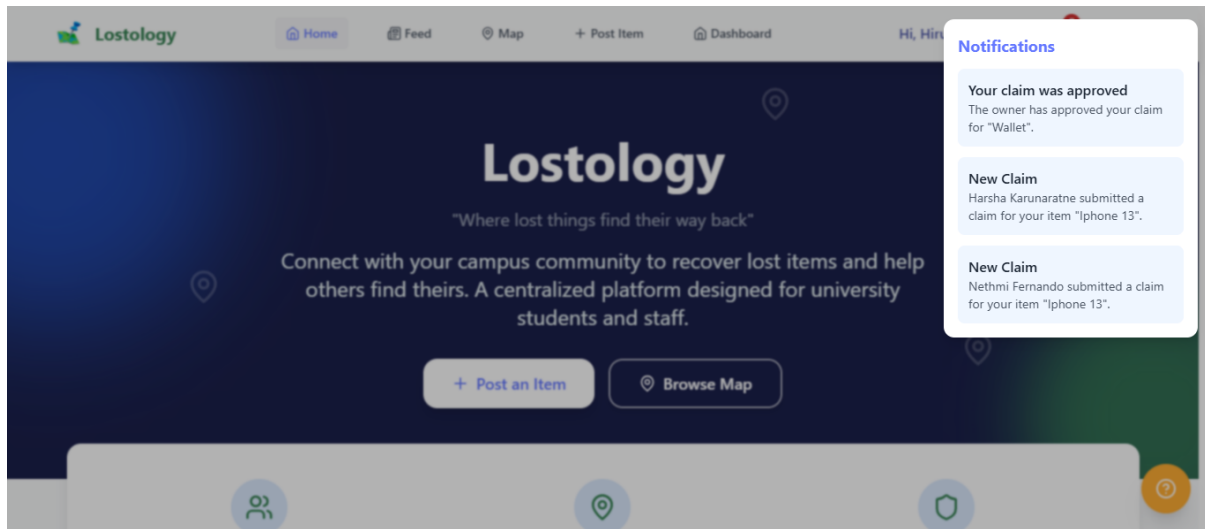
Lostology

Home

Feed

Map

+ Post Item

Dashboard

Hi, Hiru

Notifications

Your claim was approved
The owner has approved your claim for "Wallet".

New Claim
Harsha Karunaratne submitted a claim for your item "Iphone 13".

New Claim
Nethmi Fernando submitted a claim for your item "Iphone 13".

Lostology

"Where lost things find their way back"

Connect with your campus community to recover lost items and help others find theirs. A centralized platform designed for university students and staff.

+ Post an Item

Browse Map